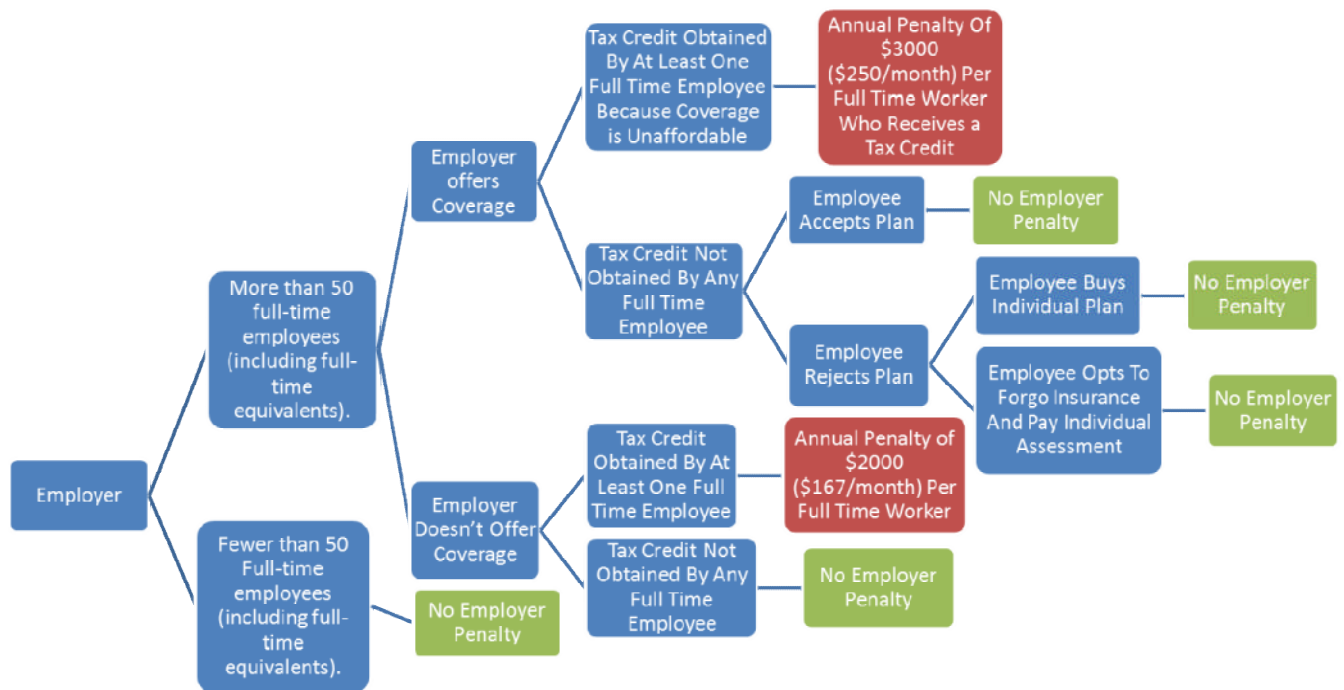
Employer

More than 50 full-time employees (including full-time equivalents).

Employer offers Coverage

Tax Credit Obtained By At Least One Full Time Employee Because Coverage is Unaffordable

Annual Penalty Of \$3000 (\$250/month) Per Full Time Worker Who Receives a Tax Credit

Tax Credit Not Obtained By Any Full Time Employee

Employee Accepts Plan

No Employer Penalty

Employee Rejects Plan

Employee Buys Individual Plan

No Employer Penalty

Employee Opts To Forgo Insurance And Pay Individual Assessment

No Employer Penalty

Employer Doesn't Offer Coverage

Tax Credit Obtained By At Least One Full Time Employee

Annual Penalty of \$2000 (\$167/month) Per Full Time Worker

Tax Credit Not Obtained By Any Full Time Employee

No Employer Penalty

Fewer than 50 Full-time employees (including full-time equivalents).

No Employer Penalty